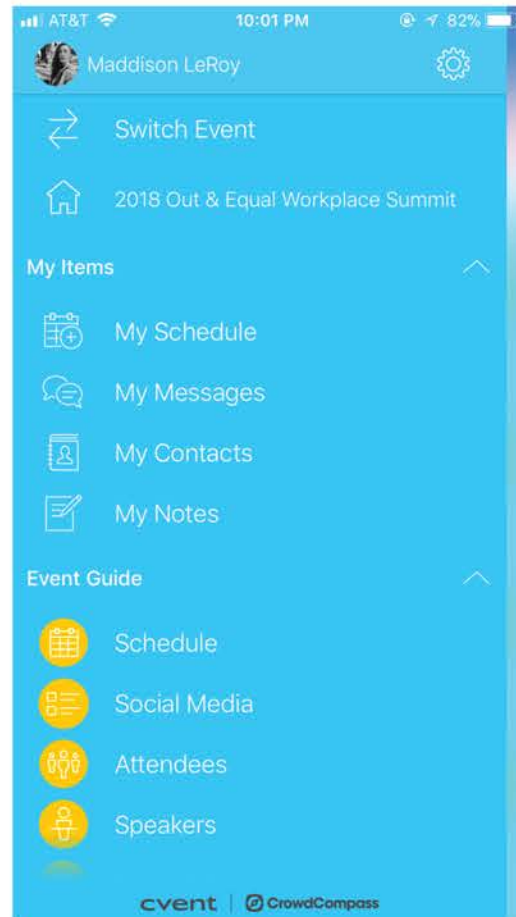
AT&T 10:01 PM 82%

Maddison LeRoy

Switch Event

2018 Out & Equal Workplace Summit

My Items

My Schedule

My Messages

My Contacts

My Notes

Event Guide

Schedule

Social Media

Attendees

Speakers

cvent | CrowdCompass